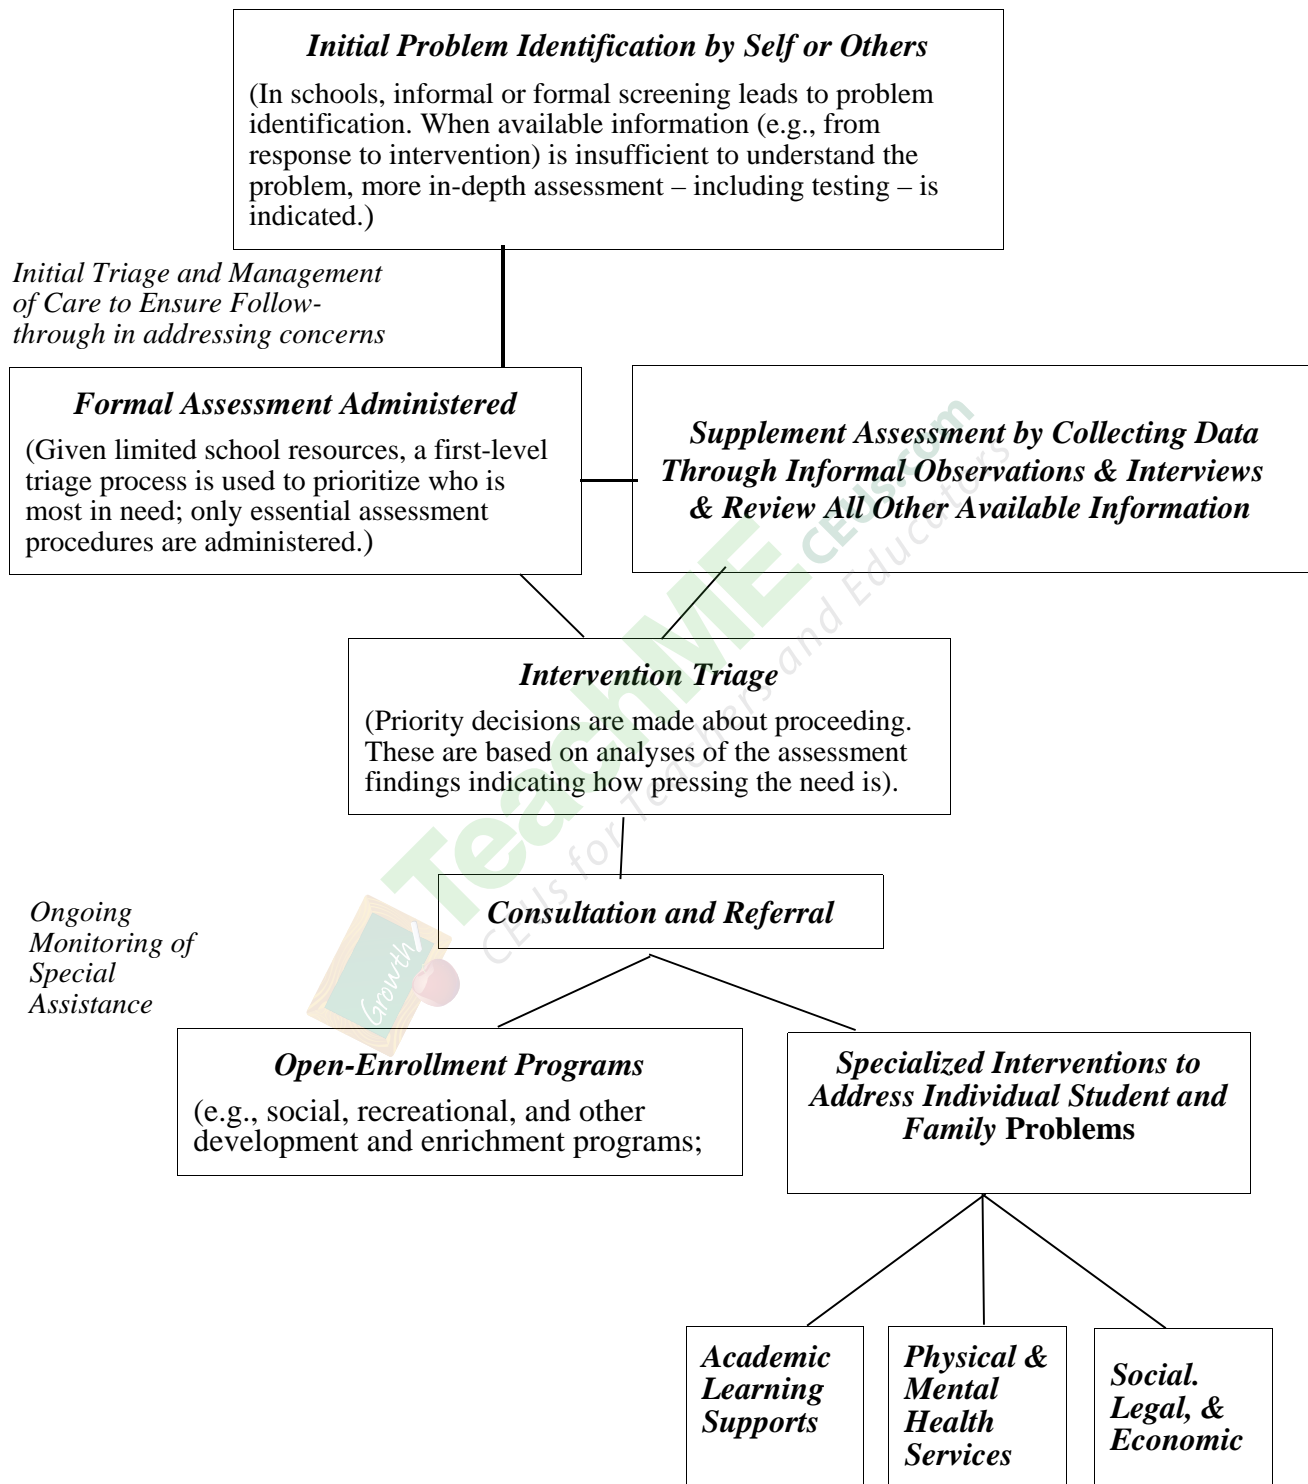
Initial Problem Identification by Self or Others

(In schools, informal or formal screening leads to problem identification. When available information (e.g., from response to intervention) is insufficient to understand the problem, more in-depth assessment – including testing – is indicated.)

Initial Triage and Management of Care to Ensure Follow-through in addressing concerns

Formal Assessment Administered

(Given limited school resources, a first-level triage process is used to prioritize who is most in need; only essential assessment procedures are administered.)

Supplement Assessment by Collecting Data Through Informal Observations & Interviews & Review All Other Available Information

TeachME CEUs.com CEUs for Teachers and Educators Growth

Intervention Triage

(Priority decisions are made about proceeding. These are based on analyses of the assessment findings indicating how pressing the need is).

Ongoing Monitoring of Special Assistance

Consultation and Referral

Open-Enrollment Programs

(e.g., social, recreational, and other development and enrichment programs;

Specialized Interventions to Address Individual Student and Family Problems

Academic Learning Supports

Physical & Mental Health Services

Social. Legal, & Economic